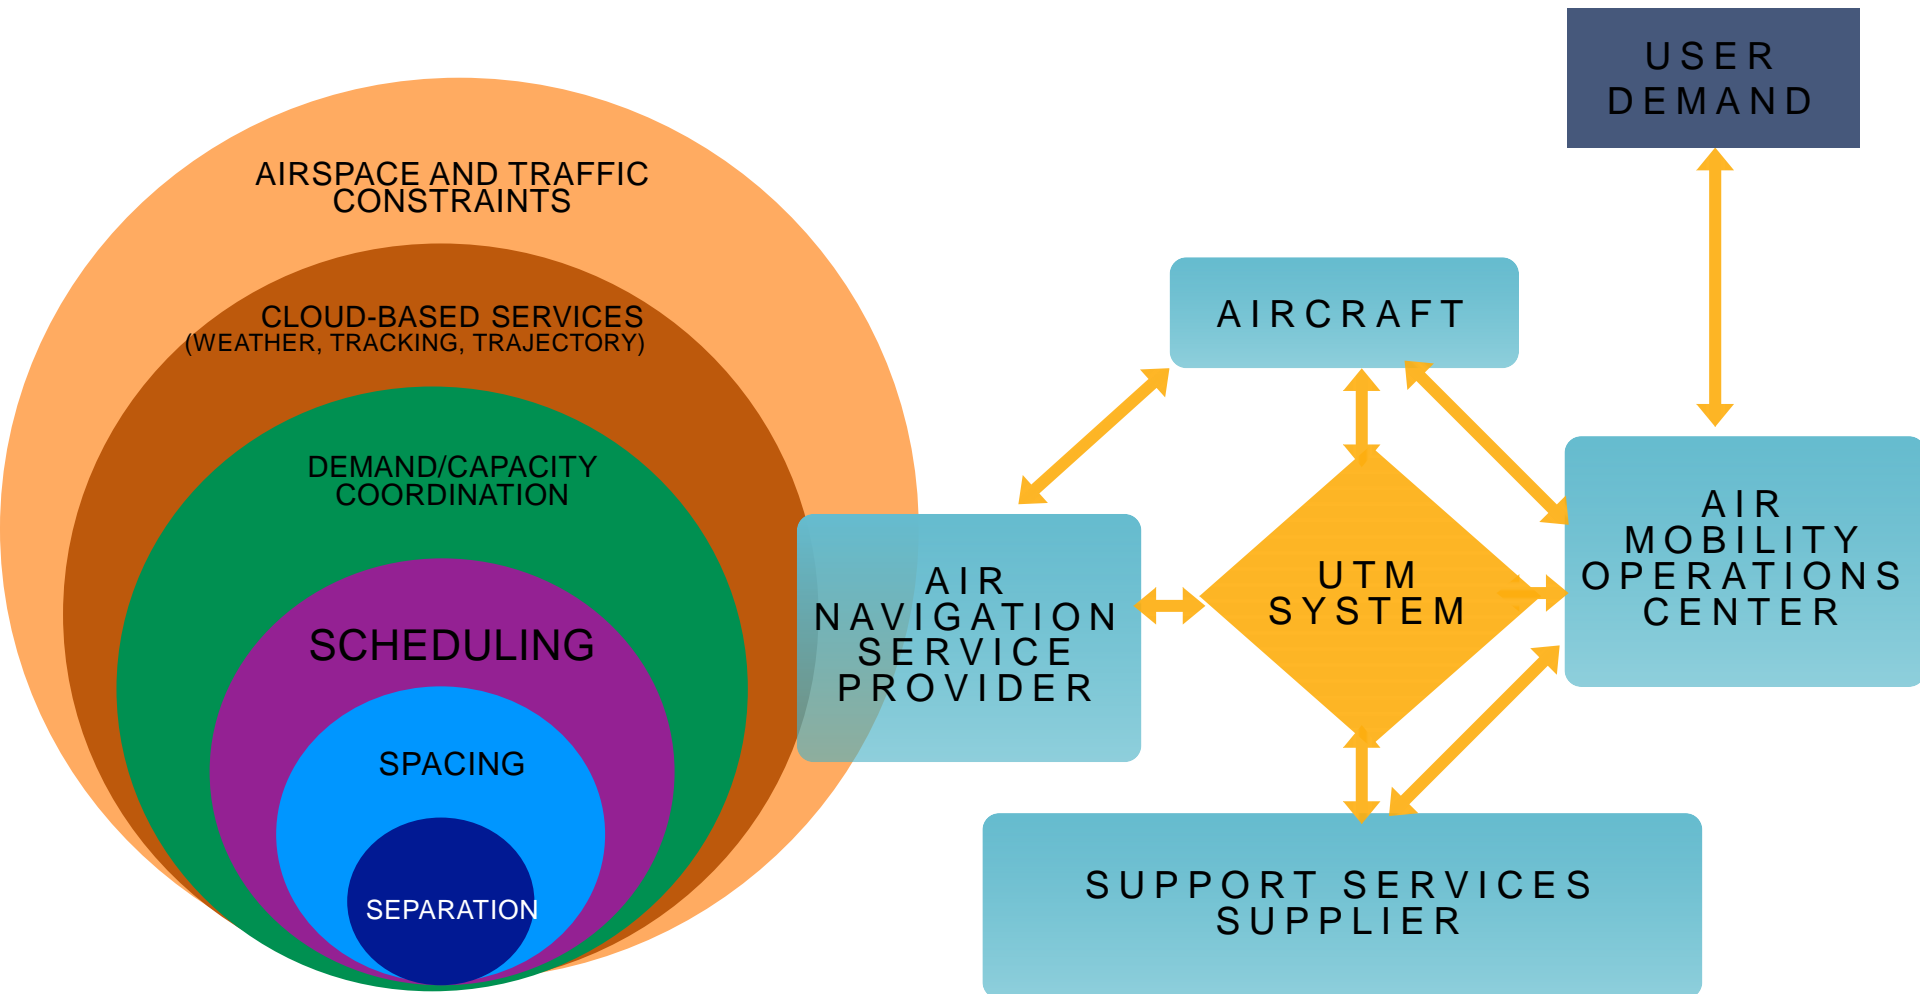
AIRSPACE AND TRAFFIC CONSTRAINTS

CLOUD-BASED SERVICES
(WEATHER, TRACKING, TRAJECTORY)

DEMAND/CAPACITY COORDINATION

SCHEDULING

SPACING

SEPARATION

USER DEMAND

AIRCRAFT

AIR NAVIGATION SERVICE PROVIDER

UTM SYSTEM

AIR MOBILITY OPERATIONS CENTER

SUPPORT SERVICES SUPPLIER